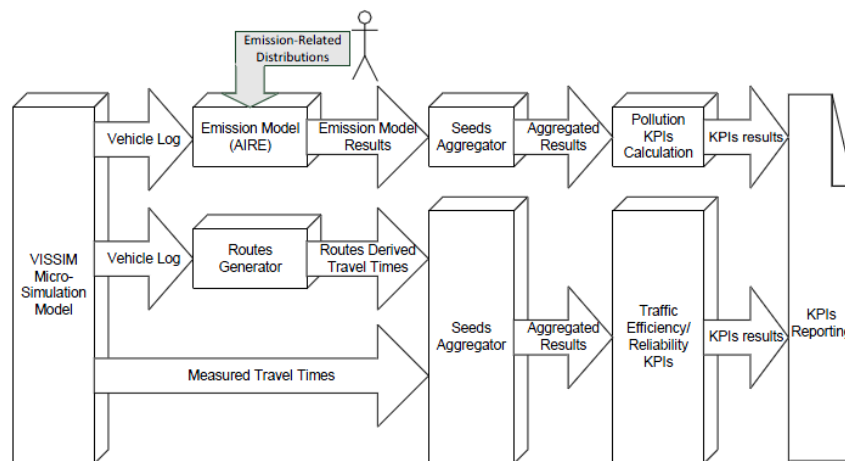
Emission-Related Distributions

VISSIM Micro-Simulation Model

Vehicle Log

Emission Model (AIRE)

Emission Model Results

Seeds Aggregator

Aggregated Results

Pollution KPIs Calculation

KPIs results

Vehicle Log

Routes Generator

Routes Derived Travel Times

Measured Travel Times

Seeds Aggregator

Aggregated Results

Traffic Efficiency/ Reliability KPIs

KPIs results

KPIs Reporting